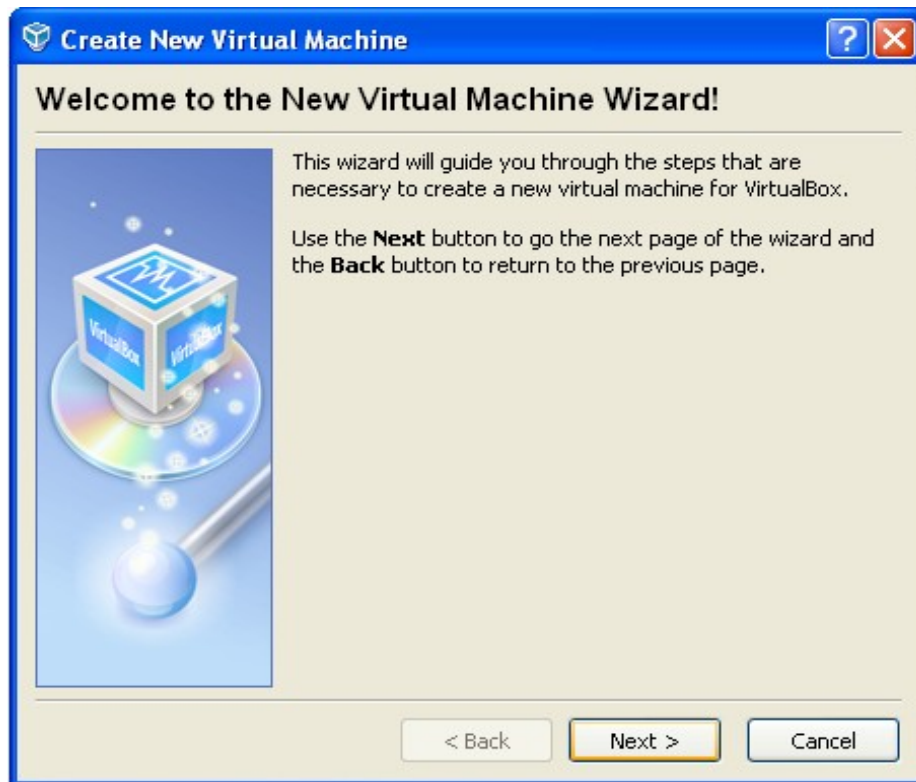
Create New Virtual Machine

?

Welcome to the New Virtual Machine Wizard!

VirtualBox VirtualBox

This wizard will guide you through the steps that are necessary to create a new virtual machine for VirtualBox.

Use the **Next** button to go the next page of the wizard and the **Back** button to return to the previous page.

< Back Next > Cancel